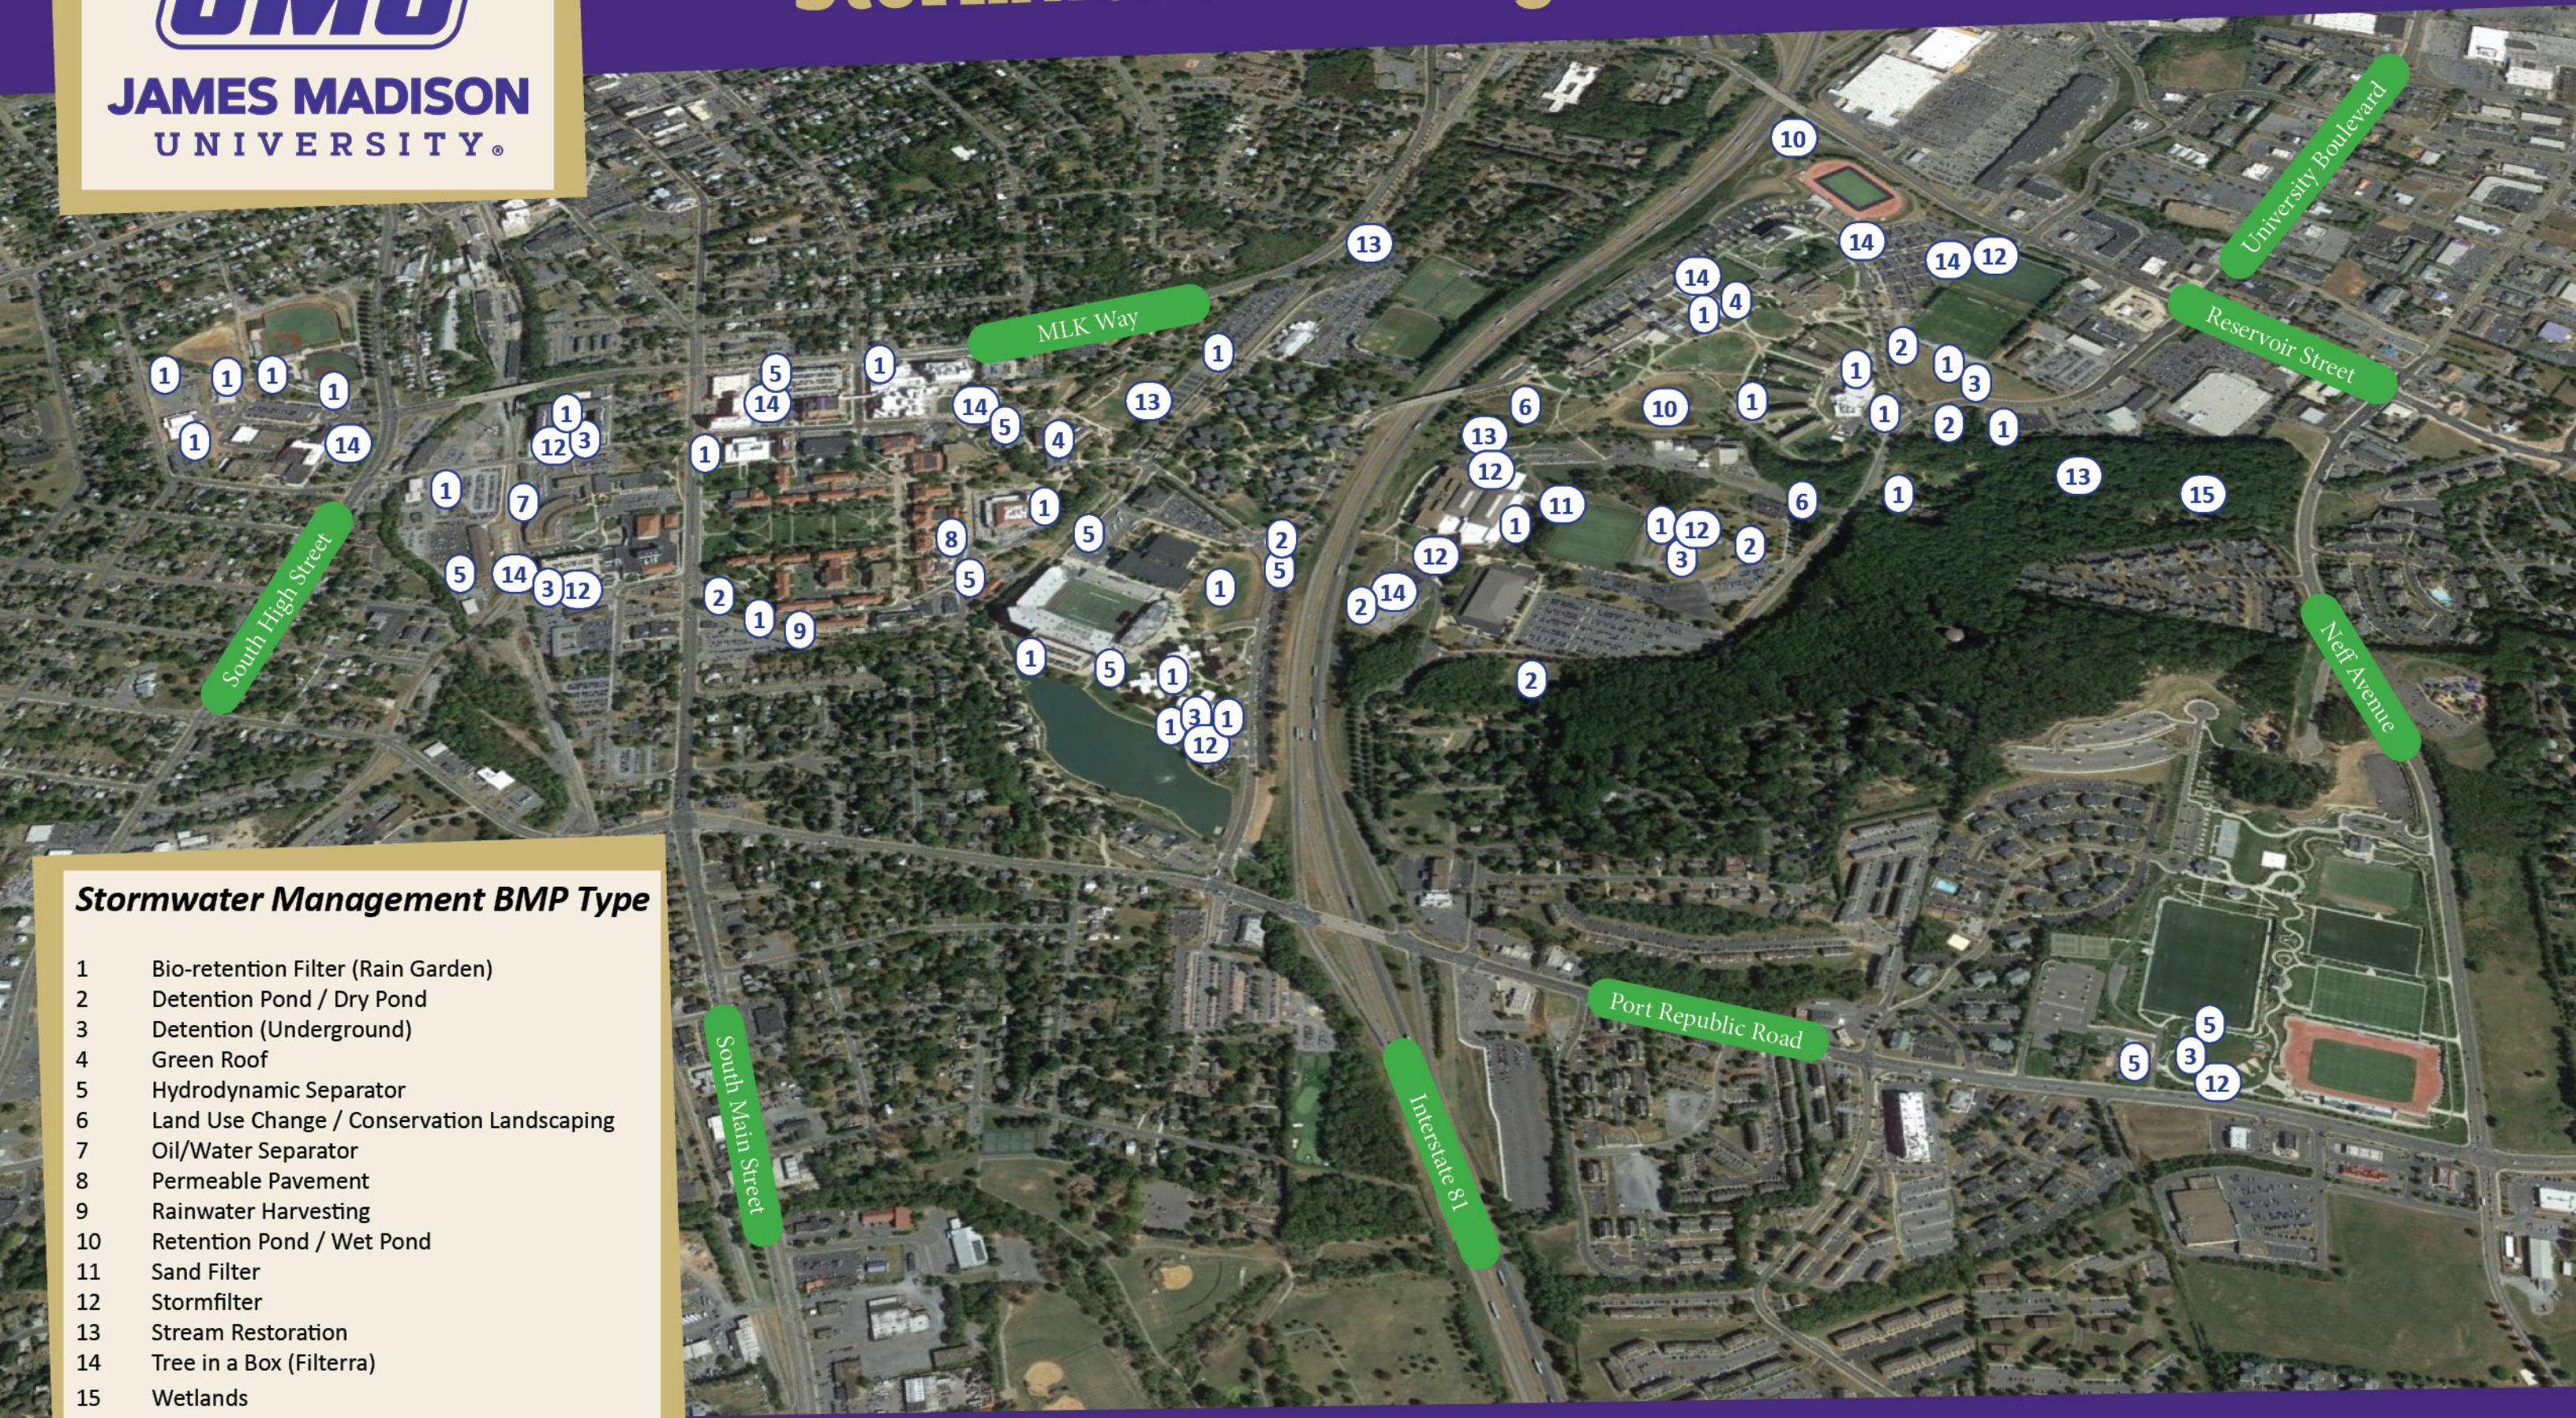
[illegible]

JMU
JAMES MADISON
UNIVERSITY®

University Boulevard
Reservoir Street
MLK Way
South High Street
Neff Avenue
Port Republic Road
South Main Street
Interstate 81

10
14
14 12
13
14 4
1
1 2 1 3
1 2 1
6 10 1
13
12
1 11
1 12
3
2
6
1
13
15
1 1 1 1
1 14
5
14
1
1
12 3
1 5
14 5 4
13
1
1
7
1
5
8
1 5
5
2
5
5 14 3 12
2 1 9
1
1
5 1
1 3 1
12
2 14
12
2

5
5 3
12

Stormwater Management BMP Type

| | |
|---|---|
| 1 | Bio-retention Filter (Rain Garden) |
| 2 | Detention Pond / Dry Pond |
| 3 | Detention (Underground) |
| 4 | Green Roof |
| 5 | Hydrodynamic Separator |
| 6 | Land Use Change / Conservation Landscaping |
| 7 | Oil/Water Separator |
| 8 | Permeable Pavement |
| 9 | Rainwater Harvesting |
| 10 | Retention Pond / Wet Pond |
| 11 | Sand Filter |
| 12 | Stormfilter |
| 13 | Stream Restoration |
| 14 | Tree in a Box (Filterra) |
| 15 | Wetlands |